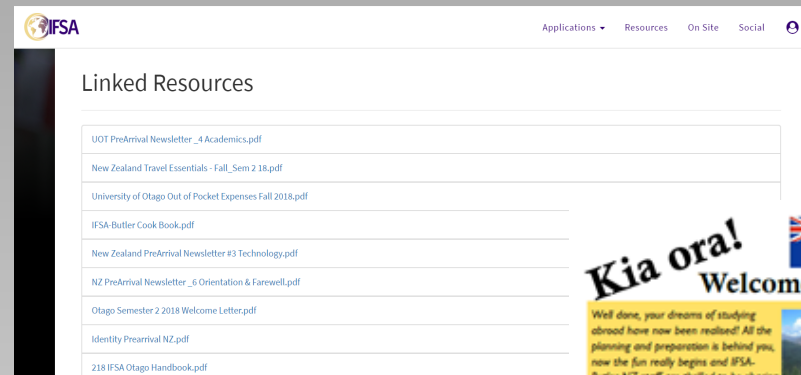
IFSA

Applications ▾ Resources On Site Social

Linked Resources

UOT PreArrival Newsletter _4 Academics.pdf

New Zealand Travel Essentials - Fall_Sem 2 18.pdf

University of Otago Out of Pocket Expenses Fall 2018.pdf

IFSA-Butler Cook Book.pdf

New Zealand PreArrival Newsletter #3 Technology.pdf

NZ PreArrival Newsletter _6 Orientation & Farewell.pdf

Otago Semester 2 2018 Welcome Letter.pdf

Identity Prearrival NZ.pdf

218 IFSA Otago Handbook.pdf

Kia ora!

Welcom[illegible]

Well done, your dreams of studying abroad have now been realised! All the planning and preparation is behind you, now the fun really begins and IFSA-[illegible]